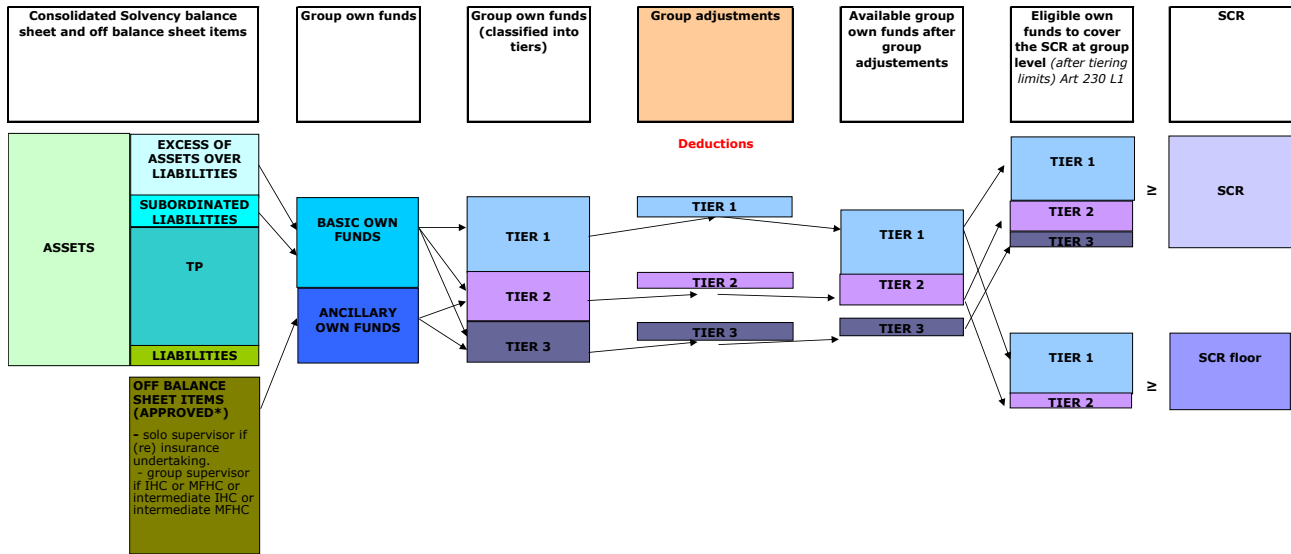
Consolidated Solvency balance sheet and off balance sheet items

Group own funds

Group own funds (classified into tiers)

Group adjustments

Available group own funds after group adjustements

Eligible own funds to cover the SCR at group level (after tiering limits) Art 230 L1

SCR

Deductions

ASSETS

EXCESS OF ASSETS OVER LIABILITIES

SUBORDINATED LIABILITIES

TP

LIABILITIES

OFF BALANCE SHEET ITEMS (APPROVED*)

- solo supervisor if (re) insurance undertaking.
- group supervisor if IHC or MFHC or intermediate IHC or intermediate MFHC

BASIC OWN FUNDS

ANCILLARY OWN FUNDS

TIER 1

TIER 2

TIER 3

TIER 1

TIER 2

TIER 3

TIER 1

TIER 2

TIER 3

TIER 1

TIER 2

TIER 3

≥

SCR

TIER 1

TIER 2

≥

SCR floor